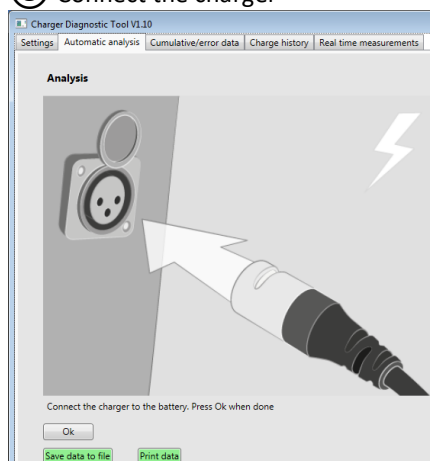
Connect the charger

Charger Diagnostic Tool V1.10

Settings | Automatic analysis | Cumulative/error data | Charge history | Real time measurements

Analysis

Connect the charger to the battery. Press Ok when done

Ok

Save data to file | Print data